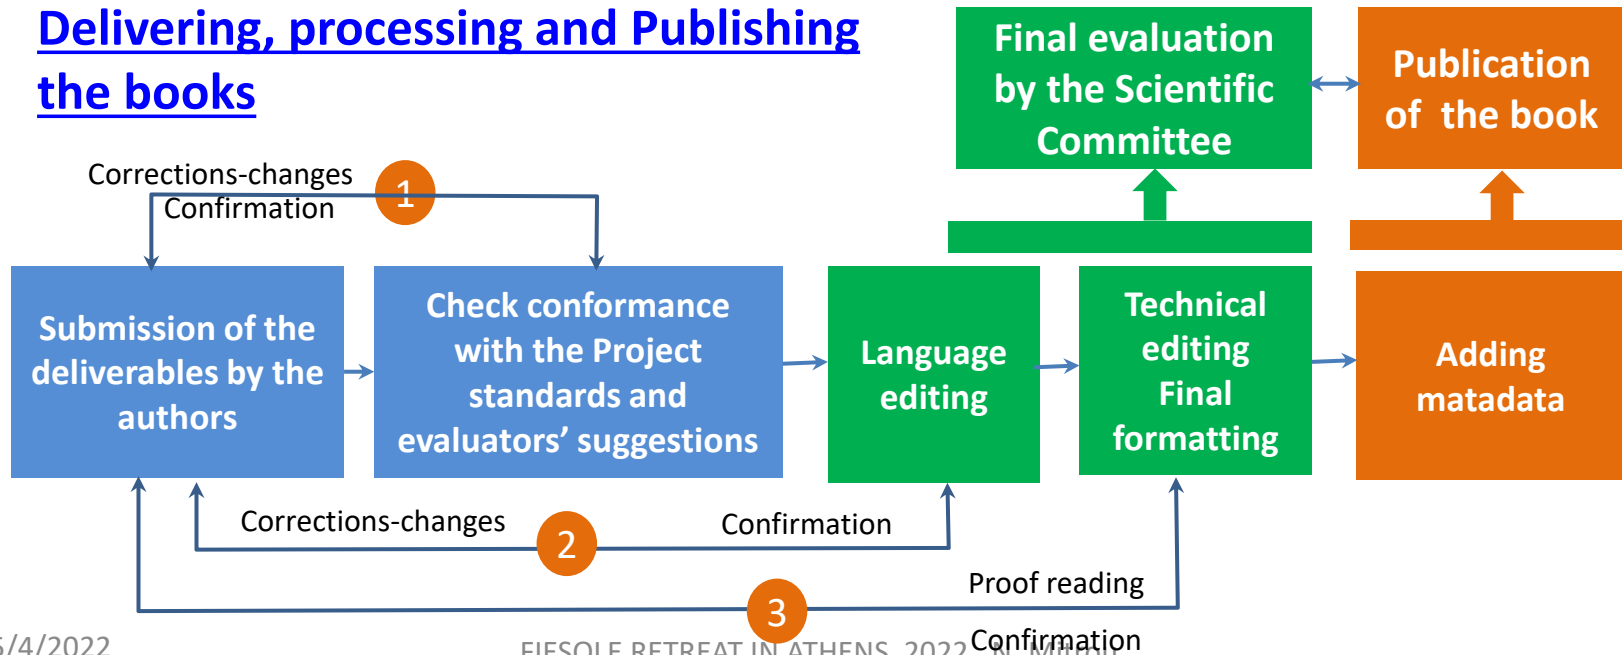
Delivering, processing and Publishing the books

Final evaluation by the Scientific Committee

Publication of the book

Corrections-changes
Confirmation

1

Submission of the deliverables by the authors

Check conformance with the Project standards and evaluators' suggestions

Language editing

Technical editing Final formatting

Adding matadata

Corrections-changes

2

Confirmation

Proof reading

3

Confirmation

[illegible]5/4/2022

FIESOLE RETREAT IN ATHENS, 2022 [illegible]